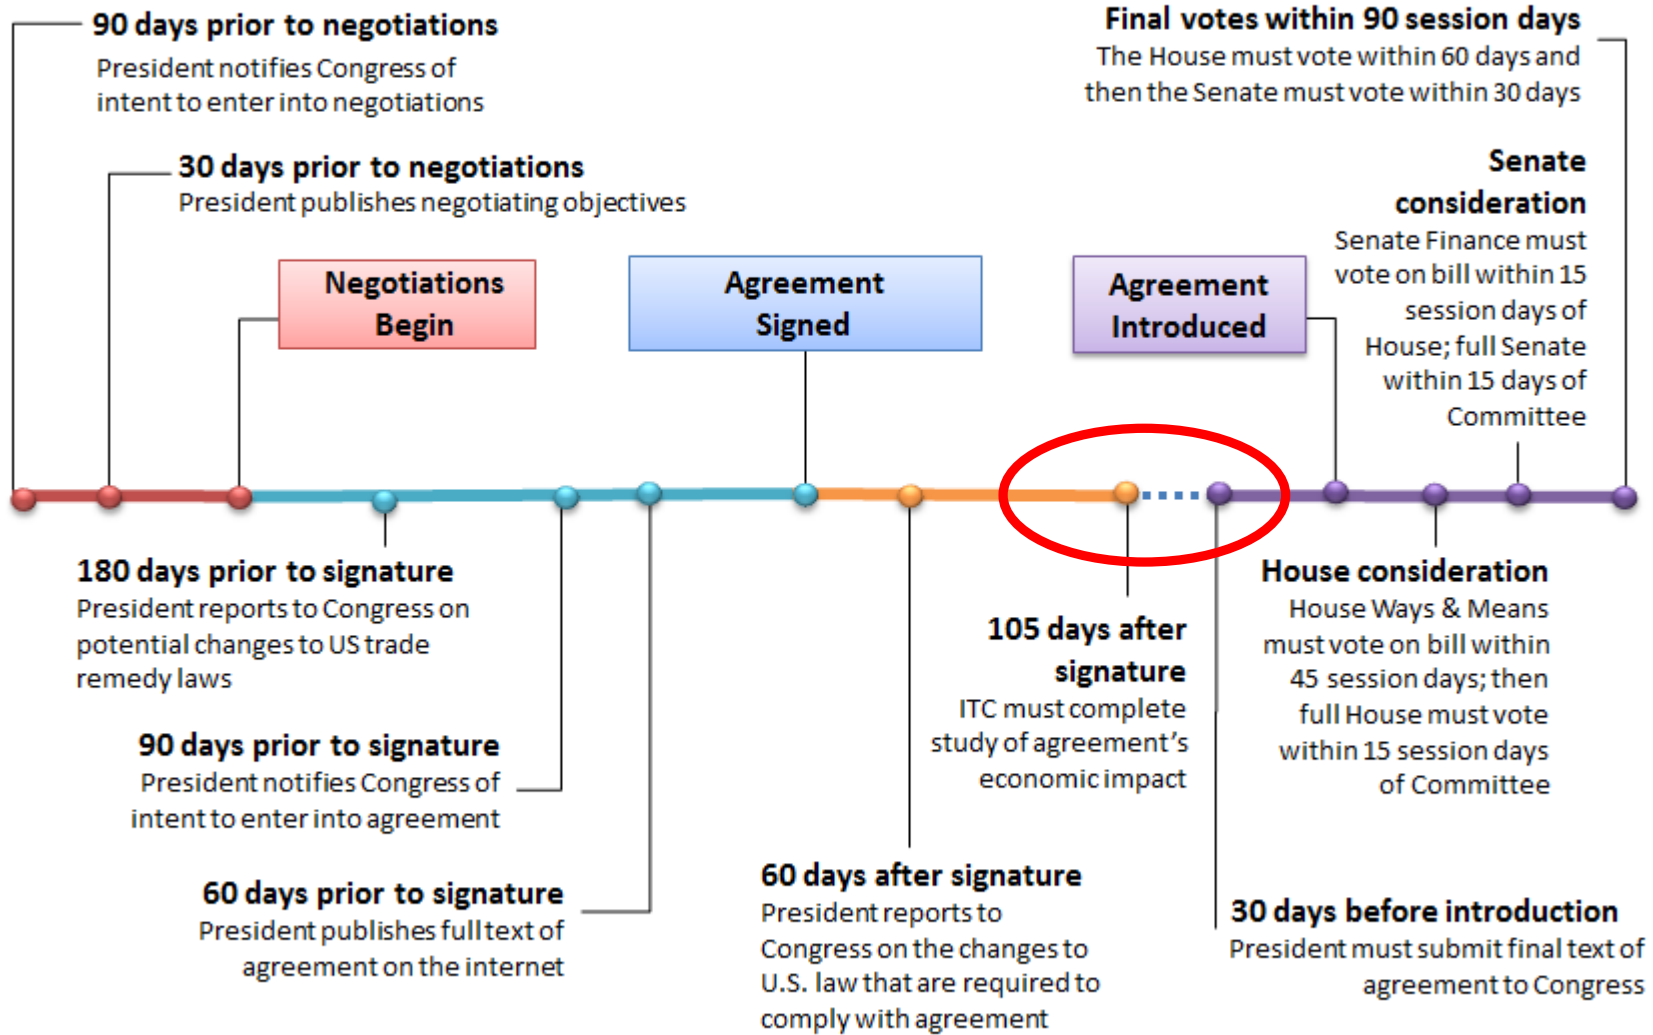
90 days prior to negotiations
President notifies Congress of intent to enter into negotiations

30 days prior to negotiations
President publishes negotiating objectives

Final votes within 90 session days
The House must vote within 60 days and then the Senate must vote within 30 days

Senate consideration
Senate Finance must vote on bill within 15 session days of House; full Senate within 15 days of Committee

Negotiations Begin

Agreement Signed

Agreement Introduced

180 days prior to signature
President reports to Congress on potential changes to US trade remedy laws

90 days prior to signature
President notifies Congress of intent to enter into agreement

60 days prior to signature
President publishes full text of agreement on the internet

105 days after signature
ITC must complete study of agreement's economic impact

60 days after signature
President reports to Congress on the changes to U.S. law that are required to comply with agreement

House consideration
House Ways & Means must vote on bill within 45 session days; then full House must vote within 15 session days of Committee

30 days before introduction
President must submit final text of agreement to Congress